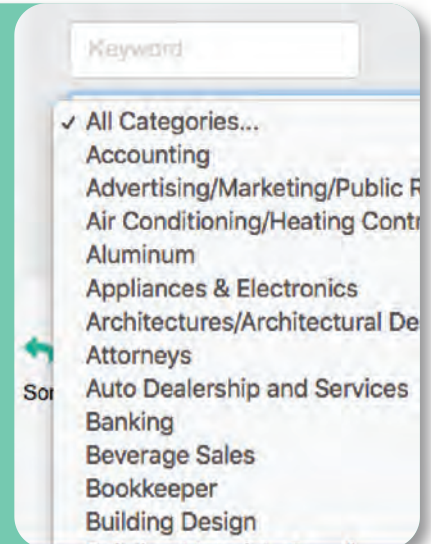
Keyword

✓ All Categories...
Accounting
Advertising/Marketing/Public R
Air Conditioning/Heating Contr
Aluminum
Appliances & Electronics
Architectures/Architectural De
Attorneys
Auto Dealership and Services
Banking
Beverage Sales
Bookkeeper
Building Design

Sor